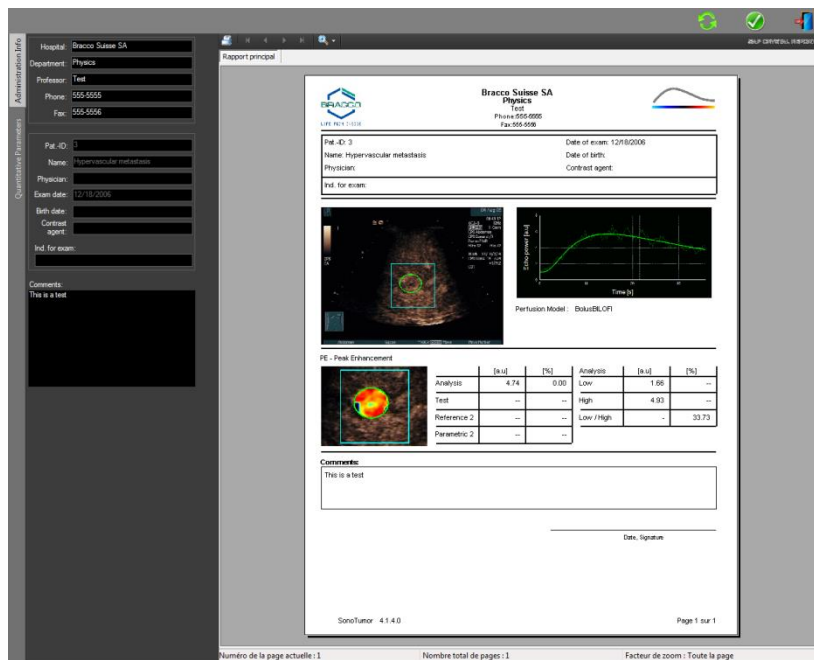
Administration Info
Quantitative Parameters

Hospital: Bracco Suisse SA
Department: Physics
Professor: Test
Phone: 555-5555
Fax: 555-5556

Pat.-ID: 3
Name: Hypervascular metastasis
Physician:
Exam date: 12/18/2006
Birth date:
Contrast agent:
Ind. for exam:

Comments:
This is a test

Rapport principal

BRACCO
LIFE FROM INSIDE

Bracco Suisse SA
Physics
Test
Phone:555-5555
Fax:555-5556

Pat.-ID: 3
Name: Hypervascular metastasis
Physician:
Date of exam: 12/18/2006
Date of birth:
Contrast agent:
Ind. for exam:

Echo-power [a.u]
Time [s]

Perfusion Model: BolusBILOFI

PE - Peak Enhancement

| | [a.u] | [%] |
|---|---|---|
| Analysis | 4.74 | 0.00 |
| Test | -- | -- |
| Reference 2 | -- | -- |
| Parametric 2 | -- | -- |

| Analysis | [a.u] | [%] |
|---|---|---|
| Low | 1.66 | -- |
| High | 4.93 | -- |
| Low / High | - | 33.73 |

Comments:
This is a test

Date, Signature

SonoTumor 4.1.4.0
Page 1 sur 1

Numéro de la page actuelle : 1
Nombre total de pages : 1
Facteur de zoom : Toute la page